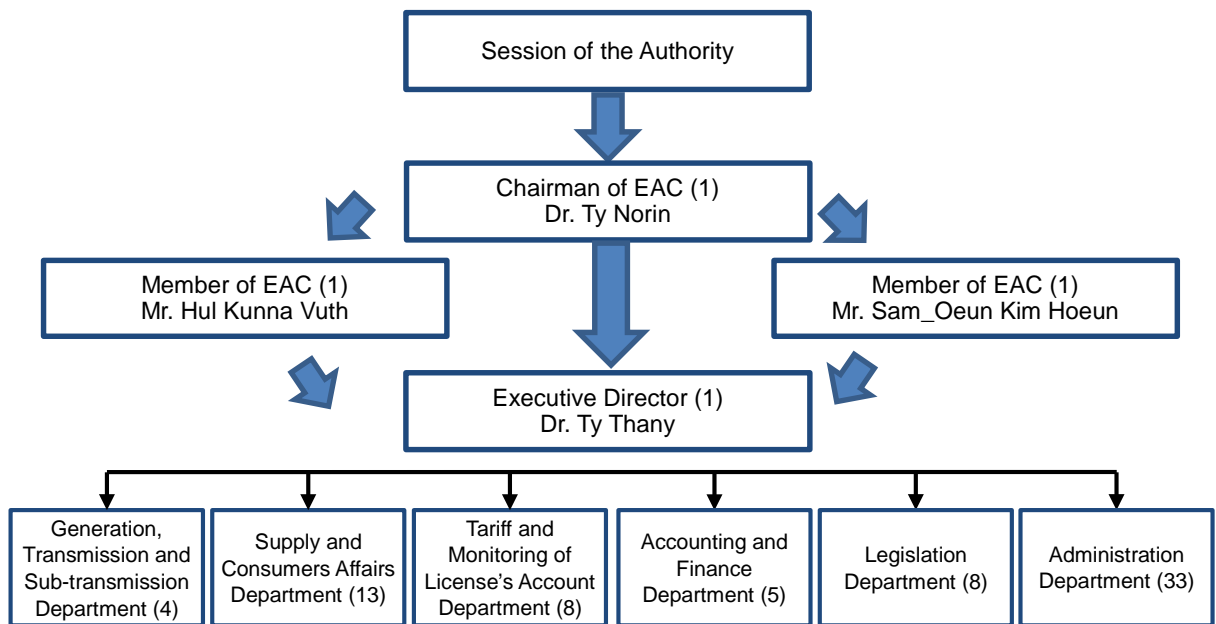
Session of the Authority

Chairman of EAC (1)
Dr. Ty Norin

Member of EAC (1)
Mr. Hul Kunna Vuth

Member of EAC (1)
Mr. Sam_Oeun Kim Hoeun

Executive Director (1)
Dr. Ty Thany

Generation, Transmission and Sub-transmission Department (4)

Supply and Consumers Affairs Department (13)

Tariff and Monitoring of License's Account Department (8)

Accounting and Finance Department (5)

Legislation Department (8)

Administration Department (33)